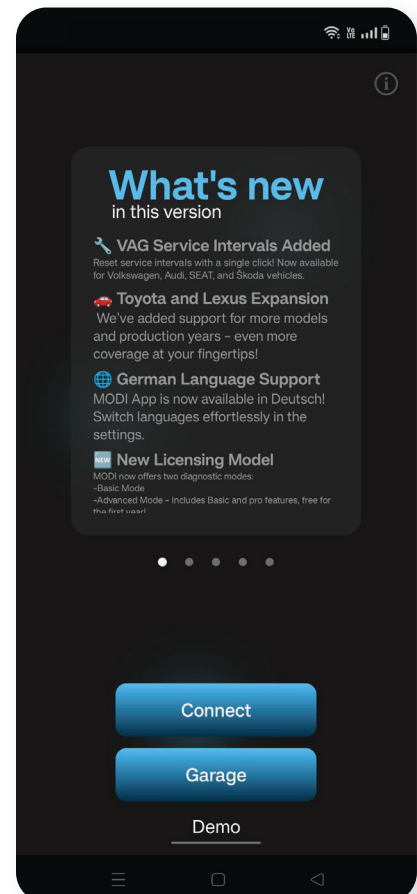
What's new
in this version

🔧 VAG Service Intervals Added
Reset service intervals with a single click! Now available for Volkswagen, Audi, SEAT, and Škoda vehicles.

🚗 Toyota and Lexus Expansion
We've added support for more models and production years - even more coverage at your fingertips!

🌐 German Language Support
MODI App is now available in Deutsch! Switch languages effortlessly in the settings.

🆕 New Licensing Model
MODI now offers two diagnostic modes:
-Basic Mode
-Advanced Mode - Includes Basic and pro features, free for the first year!

Connect

Garage

Demo